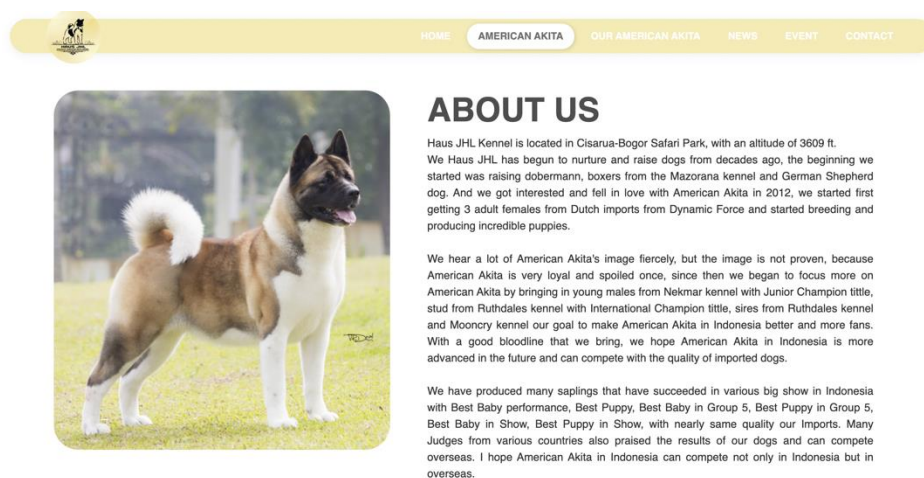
HOME AMERICAN AKITA OUR AMERICAN AKITA NEWS EVENT CONTACT

ABOUT US

Haus JHL Kennel is located in Cisarua-Bogor Safari Park, with an altitude of 3609 ft.
We Haus JHL has begun to nurture and raise dogs from decades ago, the beginning we started was raising dobermann, boxers from the Mazorana kennel and German Shepherd dog. And we got interested and fell in love with American Akita in 2012, we started first getting 3 adult females from Dutch imports from Dynamic Force and started breeding and producing incredible puppies.

We hear a lot of American Akita's image fiercely, but the image is not proven, because American Akita is very loyal and spoiled once, since then we began to focus more on American Akita by bringing in young males from Nekmar kennel with Junior Champion tittle, stud from Ruthdales kennel with International Champion tittle, sires from Ruthdales kennel and Mooncry kennel our goal to make American Akita in Indonesia better and more fans. With a good bloodline that we bring, we hope American Akita in Indonesia is more advanced in the future and can compete with the quality of imported dogs.

We have produced many saplings that have succeeded in various big show in Indonesia with Best Baby performance, Best Puppy, Best Baby in Group 5, Best Puppy in Group 5, Best Baby in Show, Best Puppy in Show, with nearly same quality our Imports. Many Judges from various countries also praised the results of our dogs and can compete overseas. I hope American Akita in Indonesia can compete not only in Indonesia but in overseas.